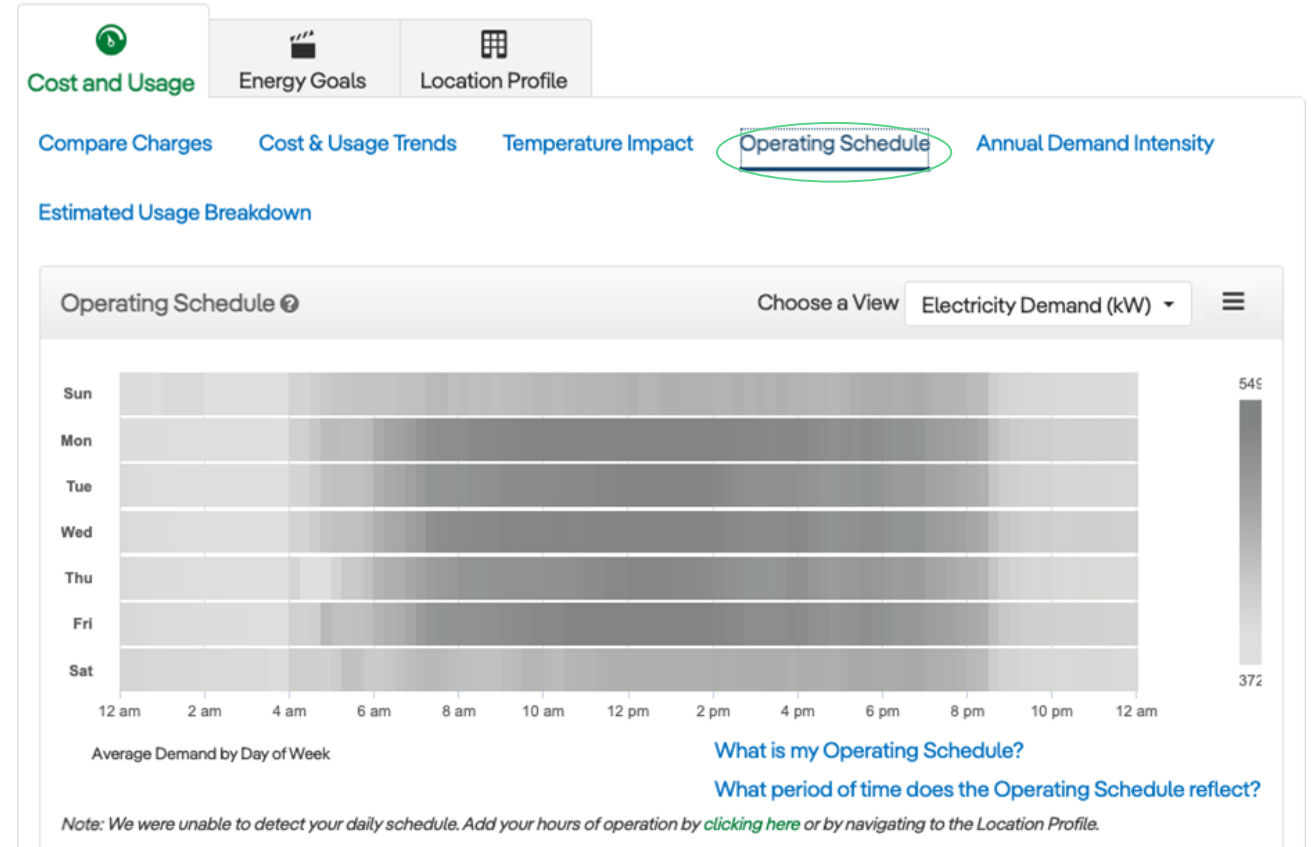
Cost and Usage

Energy Goals

Location Profile

Compare Charges

Cost & Usage Trends

Temperature Impact

Operating Schedule

Annual Demand Intensity

Estimated Usage Breakdown

Operating Schedule

Choose a View

Electricity Demand (kW)

Sun

Mon

Tue

Wed

Thu

Fri

Sat

12 am 2 am 4 am 6 am 8 am 10 am 12 pm 2 pm 4 pm 6 pm 8 pm 10 pm 12 am

549

372

Average Demand by Day of Week

What is my Operating Schedule?

What period of time does the Operating Schedule reflect?

Note: We were unable to detect your daily schedule. Add your hours of operation by clicking here or by navigating to the Location Profile.